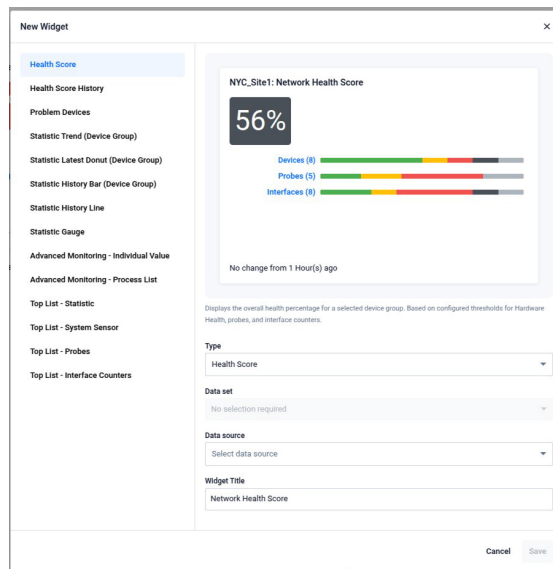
New Widget

×

Health Score

Health Score History

Problem Devices

Statistic Trend (Device Group)

Statistic Latest Donut (Device Group)

Statistic History Bar (Device Group)

Statistic History Line

Statistic Gauge

Advanced Monitoring - Individual Value

Advanced Monitoring - Process List

Top List - Statistic

Top List - System Sensor

Top List - Probes

Top List - Interface Counters

NYC_Site1: Network Health Score

56%

Devices (8)

Probes (5)

Interfaces (8)

No change from 1 Hour(s) ago

Displays the overall health percentage for a selected device group. Based on configured thresholds for Hardware Health, probes, and interface counters.

Type

Health Score

Data set

No selection required

Data source

Select data source

Widget Title

Network Health Score

Cancel

Save